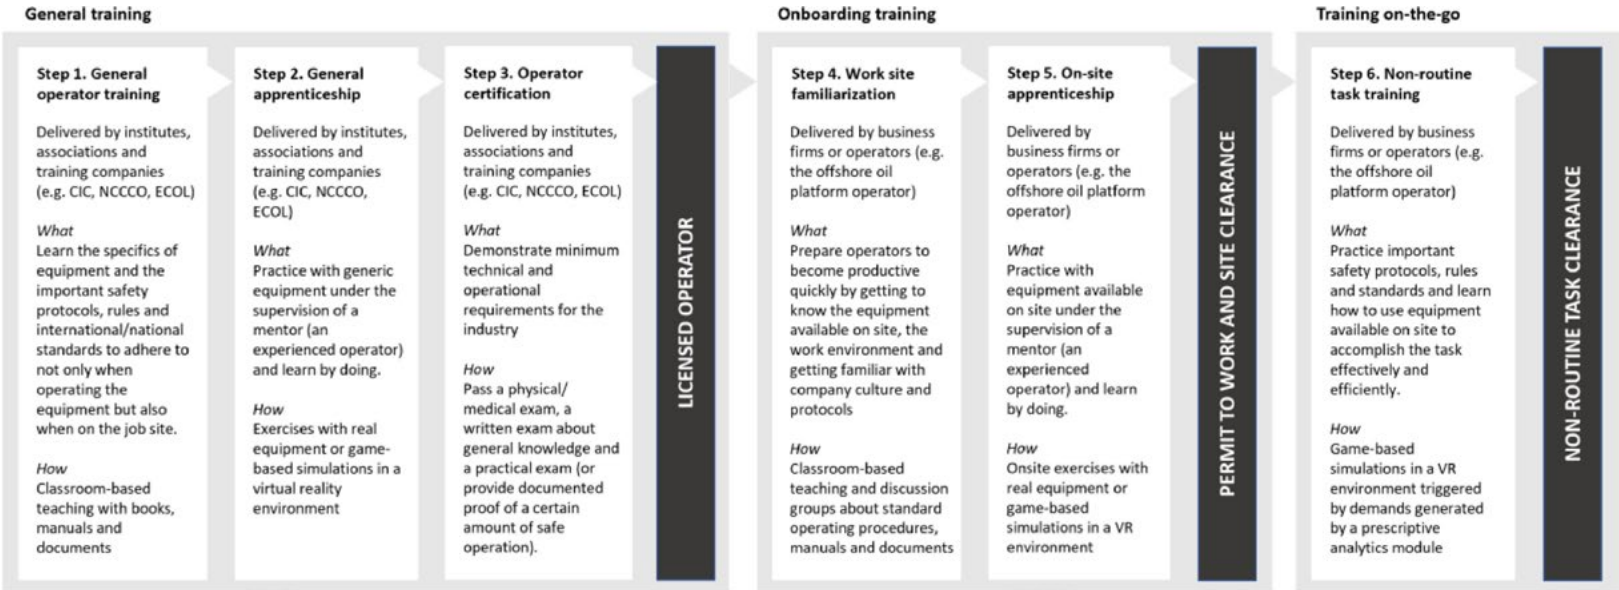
General training

Step 1. General operator training

Delivered by institutes, associations and training companies (e.g. CIC, NCCCO, ECOL)

What
Learn the specifics of equipment and the important safety protocols, rules and international/national standards to adhere to not only when operating the equipment but also when on the job site.

How
Classroom-based teaching with books, manuals and documents

Step 2. General apprenticeship

Delivered by institutes, associations and training companies (e.g. CIC, NCCCO, ECOL)

What
Practice with generic equipment under the supervision of a mentor (an experienced operator) and learn by doing.

How
Exercises with real equipment or game-based simulations in a virtual reality environment

Step 3. Operator certification

Delivered by institutes, associations and training companies (e.g. CIC, NCCCO, ECOL)

What
Demonstrate minimum technical and operational requirements for the industry

How
Pass a physical/ medical exam, a written exam about general knowledge and a practical exam (or provide documented proof of a certain amount of safe operation).

LICENSED OPERATOR

Onboarding training

Step 4. Work site familiarization

Delivered by business firms or operators (e.g. the offshore oil platform operator)

What
Prepare operators to become productive quickly by getting to know the equipment available on site, the work environment and getting familiar with company culture and protocols

How
Classroom-based teaching and discussion groups about standard operating procedures, manuals and documents

Step 5. On-site apprenticeship

Delivered by business firms or operators (e.g. the offshore oil platform operator)

What
Practice with equipment available on site under the supervision of a mentor (an experienced operator) and learn by doing.

How
Onsite exercises with real equipment or game-based simulations in a VR environment

PERMIT TO WORK AND SITE CLEARANCE

Training on-the-go

Step 6. Non-routine task training

Delivered by business firms or operators (e.g. the offshore oil platform operator)

What
Practice important safety protocols, rules and standards and learn how to use equipment available on site to accomplish the task effectively and efficiently.

How
Game-based simulations in a VR environment triggered by demands generated by a prescriptive analytics module

NON-ROUTINE TASK CLEARANCE